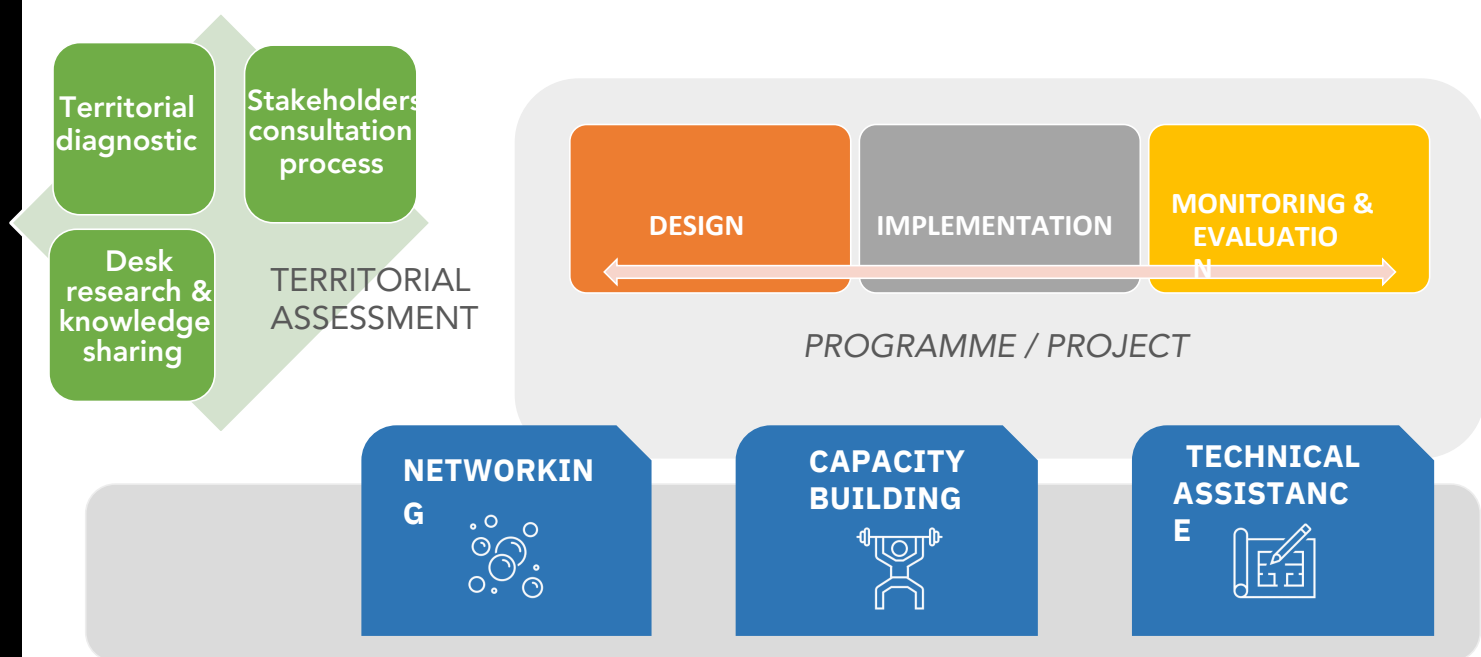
Territorial diagnostic

Stakeholders consultation process

Desk research & knowledge sharing

TERRITORIAL ASSESSMENT

DESIGN

IMPLEMENTATION

MONITORING & EVALUATIO N

PROGRAMME / PROJECT

NETWORKIN G

CAPACITY BUILDING

TECHNICAL ASSISTANC E